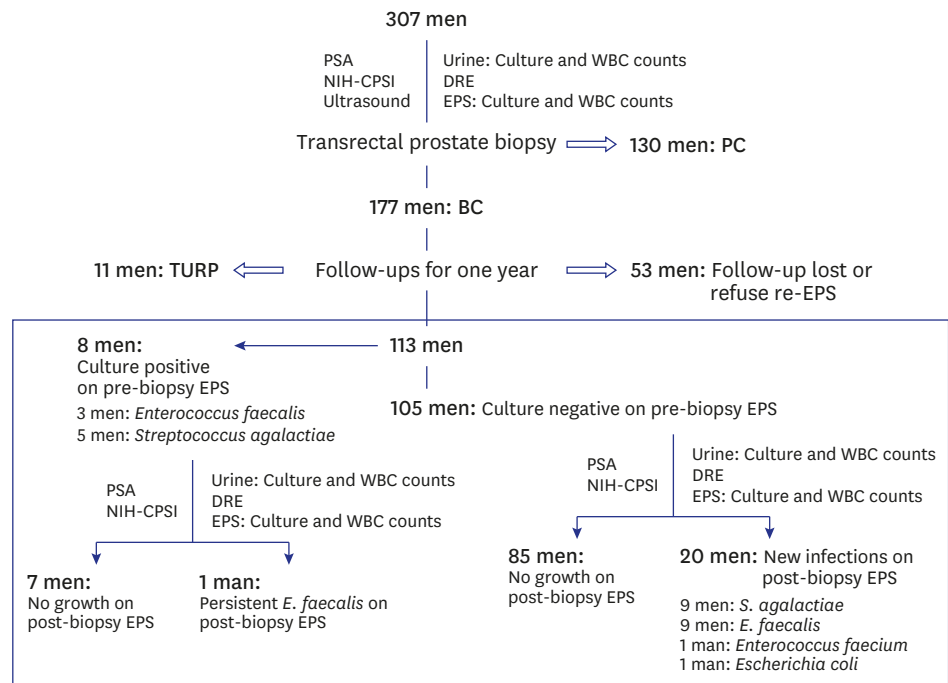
307 men

PSA
NIH-CPSI
Ultrasound

Urine: Culture and WBC counts
DRE
EPS: Culture and WBC counts

Transrectal prostate biopsy

130 men: PC

177 men: BC

11 men: TURP

Follow-ups for one year

53 men: Follow-up lost or refuse re-EPS

113 men

8 men: Culture positive on pre-biopsy EPS
3 men: Enterococcus faecalis
5 men: Streptococcus agalactiae

105 men: Culture negative on pre-biopsy EPS

PSA
NIH-CPSI

Urine: Culture and WBC counts
DRE
EPS: Culture and WBC counts

PSA
NIH-CPSI

Urine: Culture and WBC counts
DRE
EPS: Culture and WBC counts

7 men: No growth on post-biopsy EPS

1 man: Persistent E. faecalis on post-biopsy EPS

85 men: No growth on post-biopsy EPS

20 men: New infections on post-biopsy EPS
9 men: S. agalactiae
9 men: E. faecalis
1 man: Enterococcus faecium
1 man: Escherichia coli